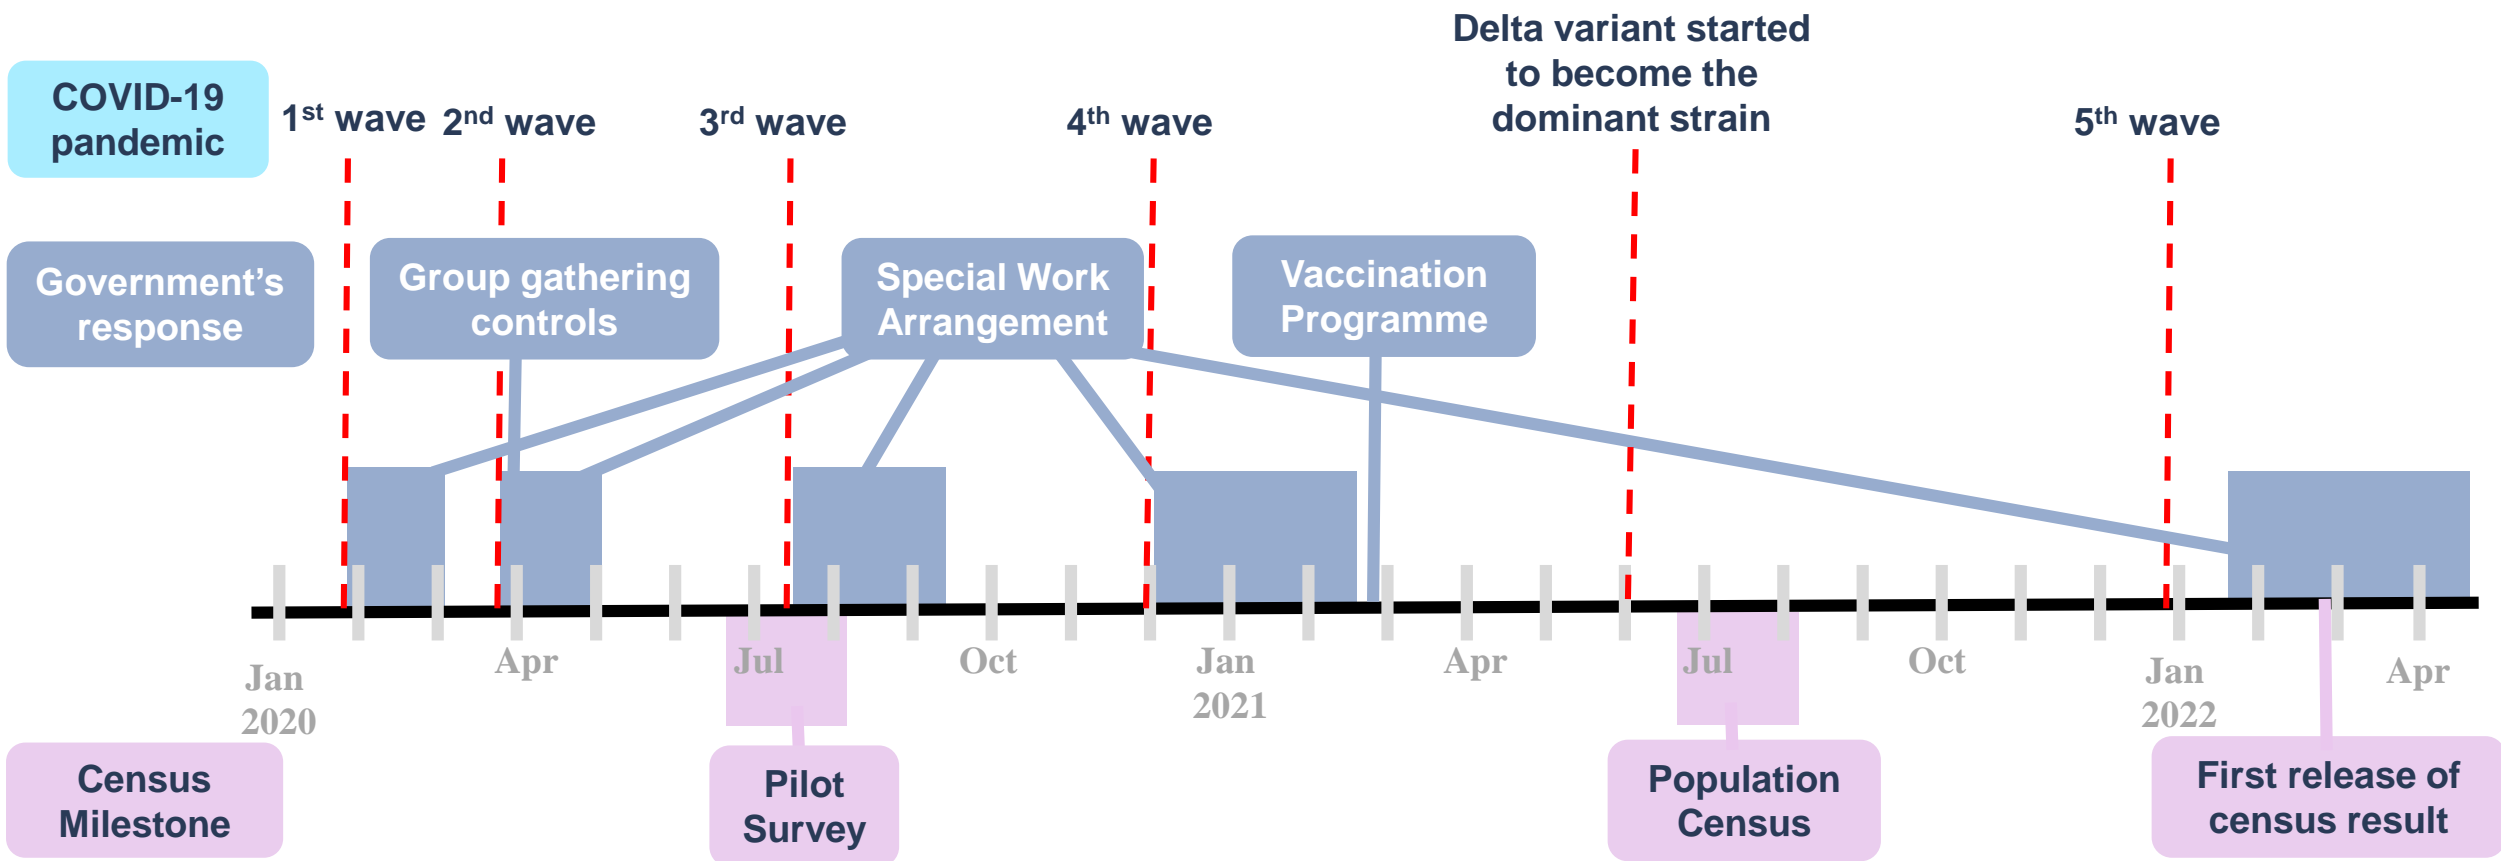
COVID-19 pandemic

1$^{st}$ wave

2$^{nd}$ wave

3$^{rd}$ wave

4$^{th}$ wave

Delta variant started to become the dominant strain

5$^{th}$ wave

Government's response

Group gathering controls

Special Work Arrangement

Vaccination Programme

Jan 2020

Apr

Jul

Oct

Jan 2021

Apr

Jul

Oct

Jan 2022

Apr

Census Milestone

Pilot Survey

Population Census

First release of census result